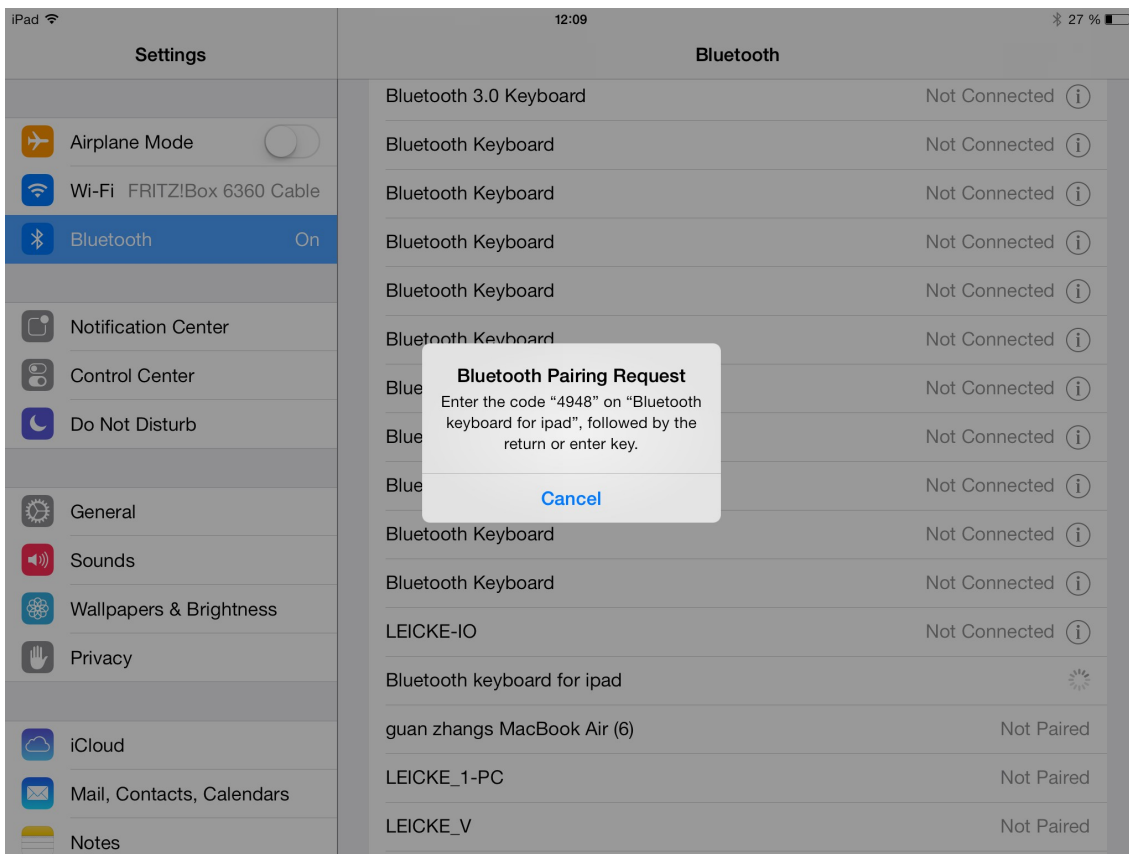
iPad 12:09 27 %

Settings

Airplane Mode
Wi-Fi FRITZ!Box 6360 Cable
Bluetooth On

Notification Center
Control Center
Do Not Disturb

General
Sounds
Wallpapers & Brightness
Privacy

iCloud
Mail, Contacts, Calendars
Notes

Bluetooth

Bluetooth 3.0 Keyboard Not Connected
Bluetooth Keyboard Not Connected
Bluetooth Keyboard Not Connected
Bluetooth Keyboard Not Connected
Bluetooth Keyboard Not Connected
Bluetooth Keyboard Not Connected
Blue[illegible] Not Connected
Blue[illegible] Not Connected
Blue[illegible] Not Connected
Bluetooth Keyboard Not Connected
Bluetooth Keyboard Not Connected
LEICKE-IO Not Connected
Bluetooth keyboard for ipad
guan zhangs MacBook Air (6) Not Paired
LEICKE_1-PC Not Paired
LEICKE_V Not Paired

Bluetooth Pairing Request
Enter the code “4948” on “Bluetooth keyboard for ipad”, followed by the return or enter key.
Cancel